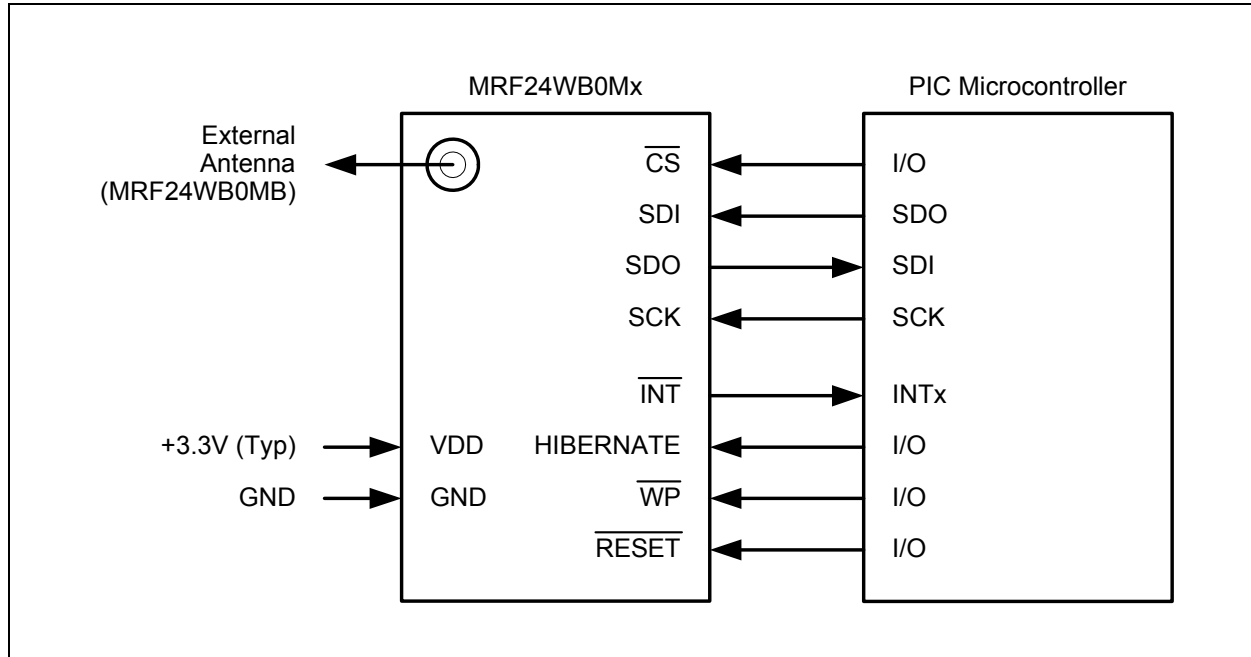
MRF24WB0Mx

PIC Microcontroller

External Antenna (MRF24WB0MB)

$\overline{CS}$

I/O

SDI

SDO

SDO

SDI

SCK

SCK

$\overline{INT}$

INTx

+3.3V (Typ)

VDD

HIBERNATE

I/O

GND

GND

$\overline{WP}$

I/O

$\overline{RESET}$

I/O